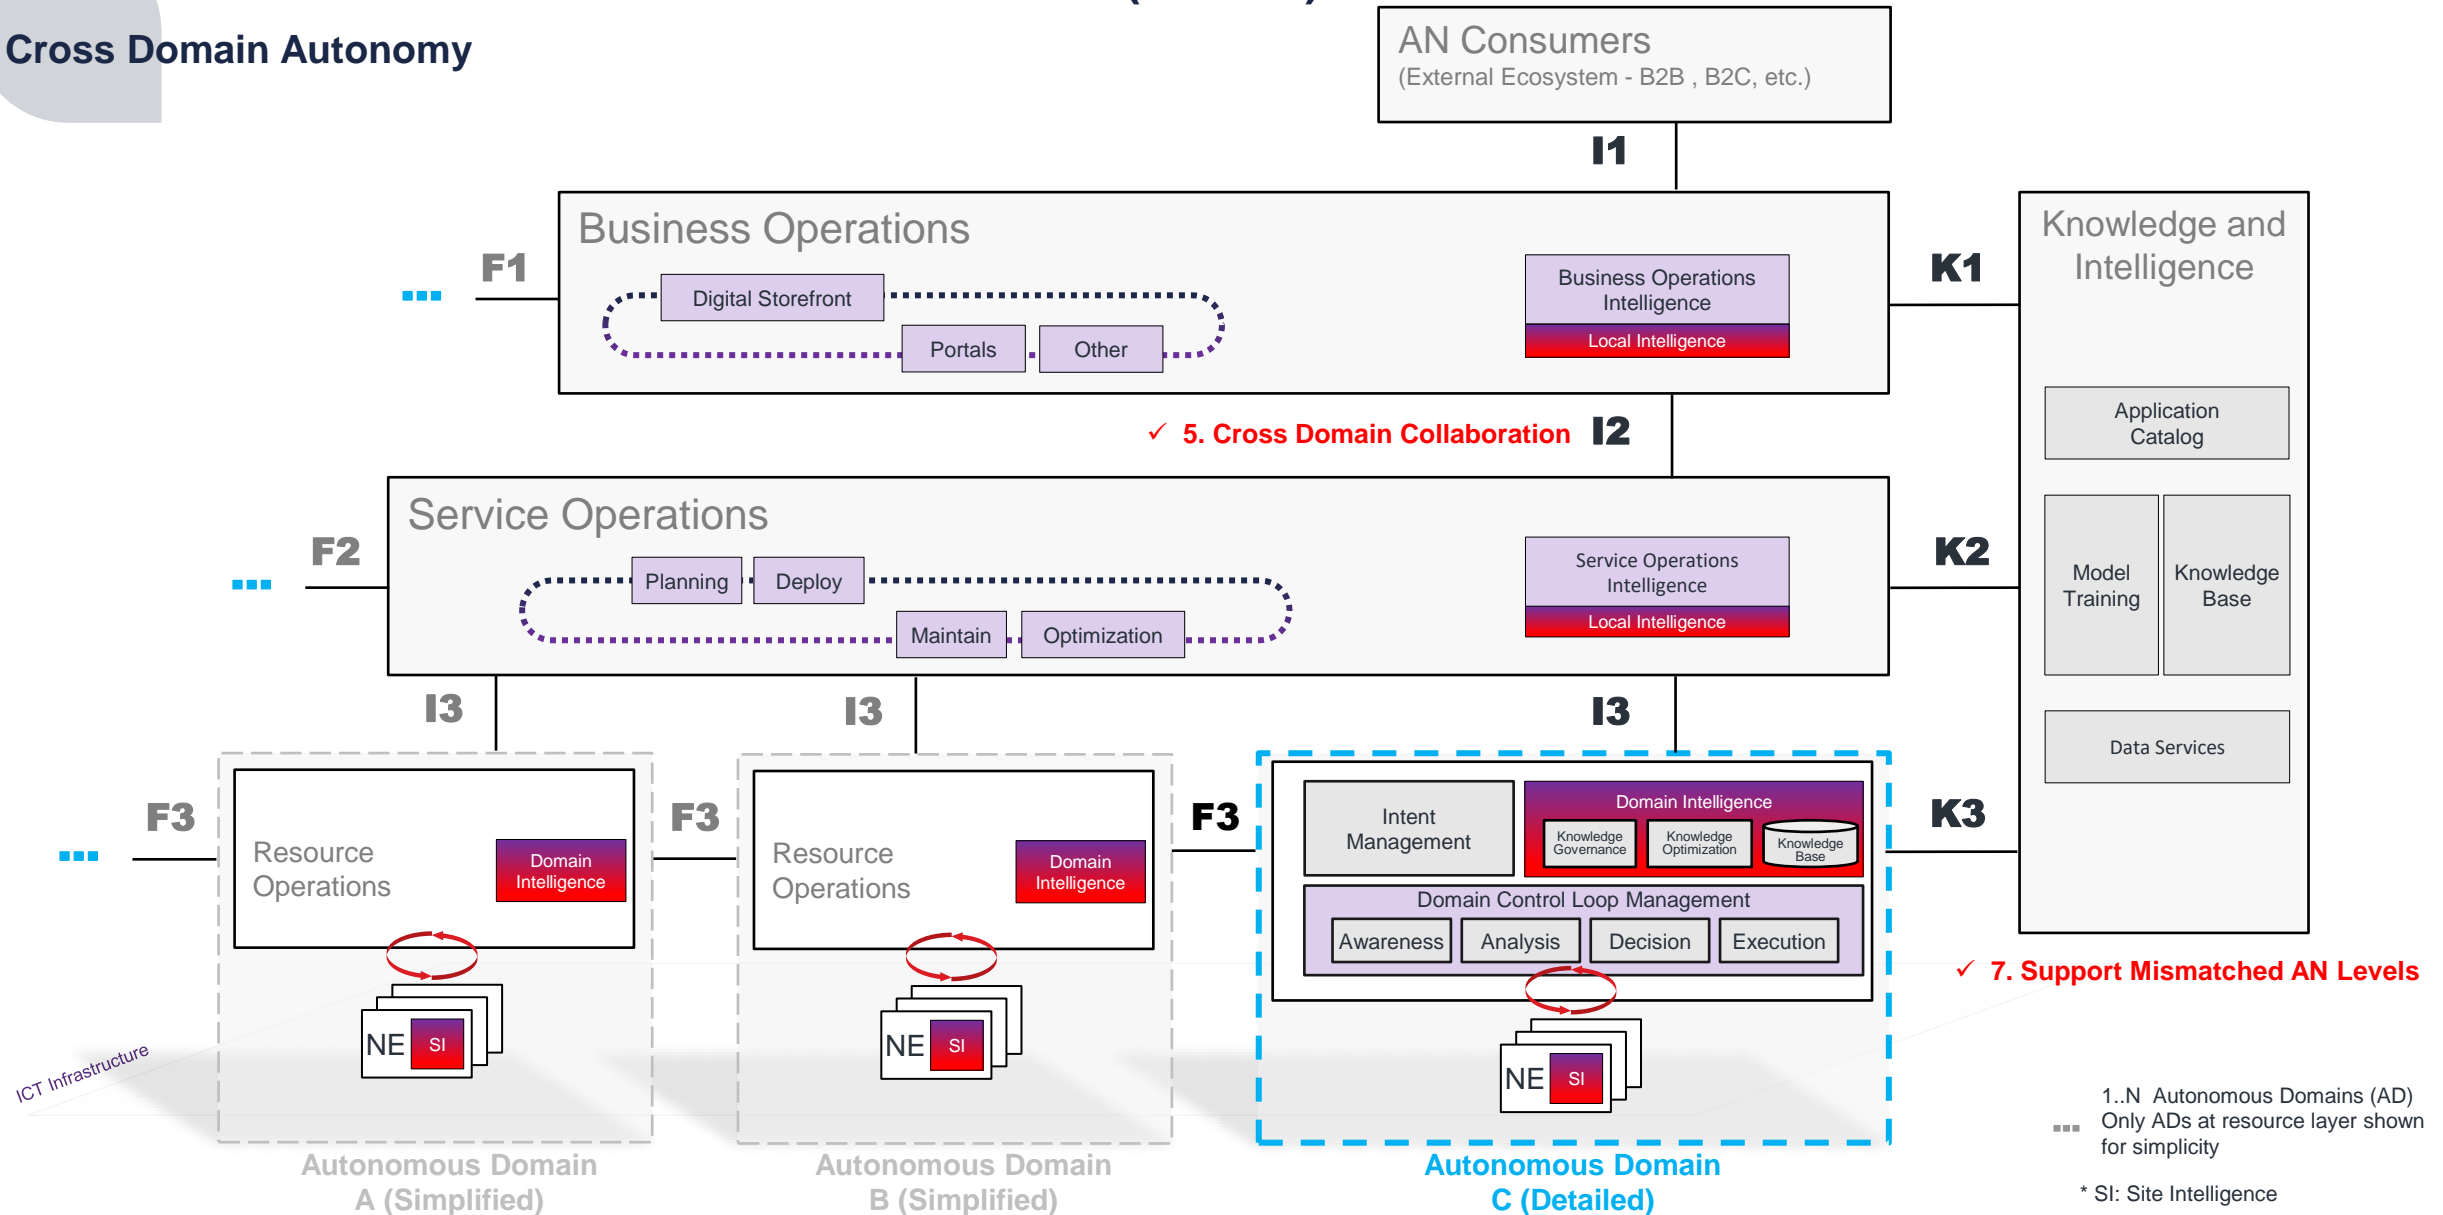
Cross Domain Autonomy

AN Consumers
(External Ecosystem - B2B , B2C, etc.)

I1

Business Operations

F1

Digital Storefront

Portals

Other

Business Operations Intelligence

Local Intelligence

K1

Knowledge and Intelligence

Application Catalog

✓ 5. Cross Domain Collaboration

I2

Service Operations

F2

Planning

Deploy

Maintain

Optimization

Service Operations Intelligence

Local Intelligence

K2

Model Training

Knowledge Base

Data Services

I3

I3

I3

F3

Resource Operations

Domain Intelligence

NE

SI

F3

Resource Operations

Domain Intelligence

NE

SI

F3

Intent Management

Domain Intelligence

Knowledge Governance

Knowledge Optimization

Knowledge Base

Domain Control Loop Management

Awareness

Analysis

Decision

Execution

NE

SI

K3

✓ 7. Support Mismatched AN Levels

ICT Infrastructure

Autonomous Domain A (Simplified)

Autonomous Domain B (Simplified)

Autonomous Domain C (Detailed)

1..N Autonomous Domains (AD) Only ADs at resource layer shown for simplicity

* SI: Site Intelligence